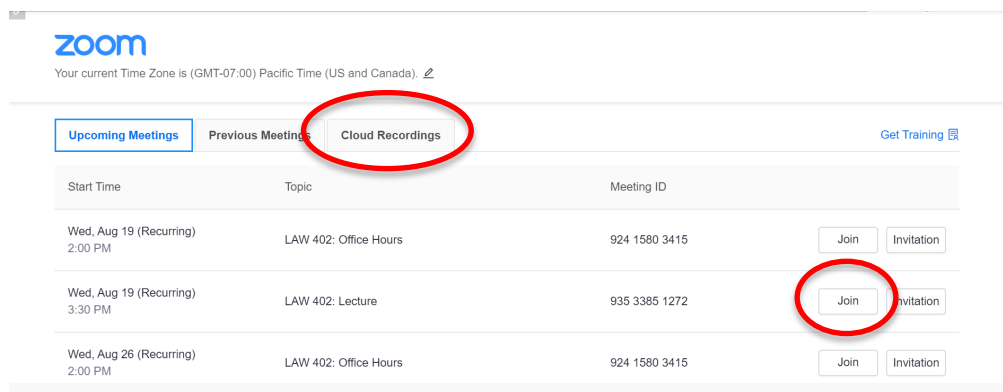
zoom

Your current Time Zone is (GMT-07:00) Pacific Time (US and Canada).

Upcoming Meetings | Previous Meetings | Cloud Recordings

Get Training

| Start Time | Topic | Meeting ID | |
|---|---|---|---|
| Wed, Aug 19 (Recurring) 2:00 PM | LAW 402: Office Hours | 924 1580 3415 | Join Invitation |
| Wed, Aug 19 (Recurring) 3:30 PM | LAW 402: Lecture | 935 3385 1272 | Join Invitation |
| Wed, Aug 26 (Recurring) 2:00 PM | LAW 402: Office Hours | 924 1580 3415 | Join Invitation |